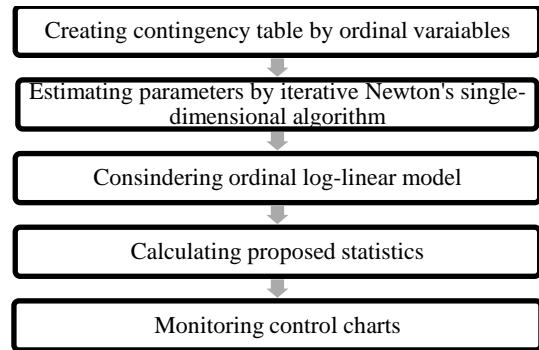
Creating contingency table by ordinal varaiables

Estimating parameters by iterative Newton's single-dimensional algorithm

Consindering ordinal log-linear model

Calculating proposed statistics

Monitoring control charts